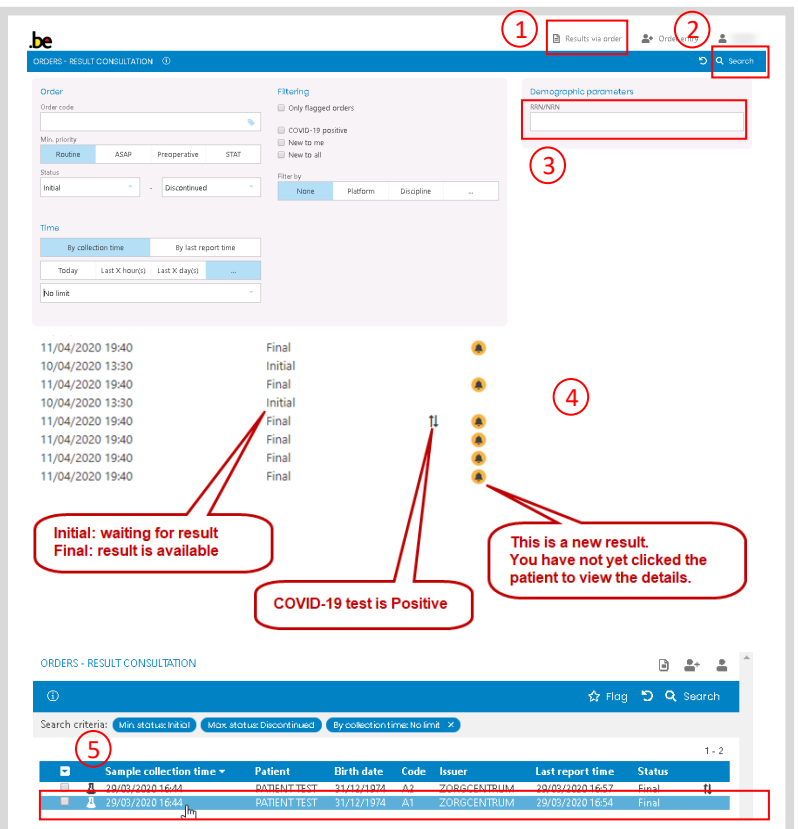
.be

1 Results via order 2 Order entry

ORDERS - RESULT CONSULTATION ⓘ

Search

Order
Order code
Min. priority
Routine ASAP Preoperative STAT
Status
Initial - Discontinued

Filtering
Only flagged orders
COVID-19 positive
New to me
New to all
Filter by
None Platform Discipline ...

Demographic parameters
RRN/NRN

3

Time
By collection time By last report time
Today Last X hour(s) Last X day(s) ...
No limit

11/04/2020 19:40 Final
10/04/2020 13:30 Initial
11/04/2020 19:40 Final
10/04/2020 13:30 Initial
11/04/2020 19:40 Final
11/04/2020 19:40 Final
11/04/2020 19:40 Final
11/04/2020 19:40 Final

4

Initial: waiting for result
Final: result is available

This is a new result.
You have not yet clicked the patient to view the details.

COVID-19 test is Positive

ORDERS - RESULT CONSULTATION

ⓘ Flag Search

Search criteria: Min. status: Initial Max. status: Discontinued By collection time: No limit ×

1 - 2

5

| | Sample collection time | Patient | Birth date | Code | Issuer | Last report time | Status |
|---|---|---|---|---|---|---|---|
| | 29/03/2020 16:44 | PATIENT TEST | 31/12/1974 | A2 | ZORGCENTRUM | 29/03/2020 16:57 | Final |
| | 29/03/2020 16:44 | PATIENT TEST | 31/12/1974 | A1 | ZORGCENTRUM | 29/03/2020 16:54 | Final |